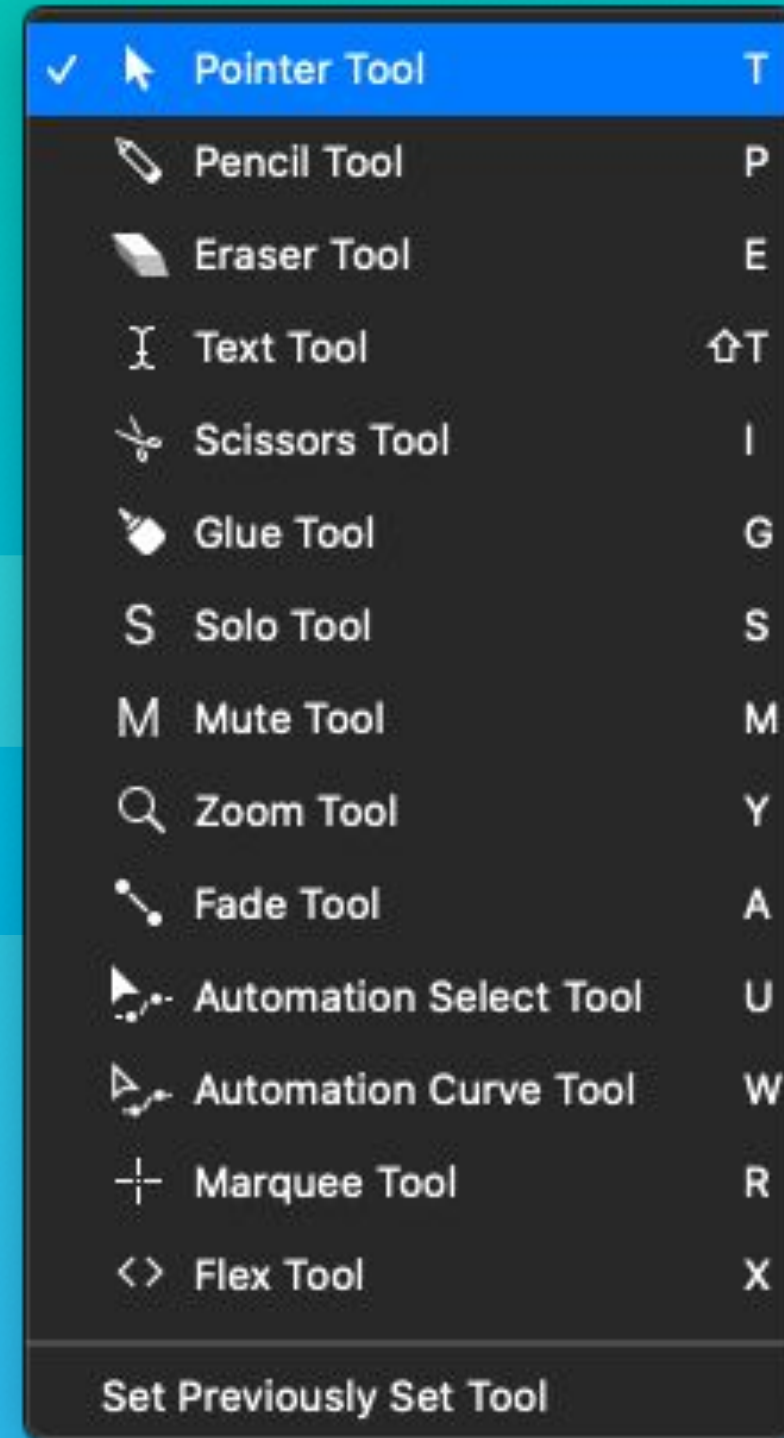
✓ Pointer Tool T
Pencil Tool P
Eraser Tool E
Text Tool ⇧T
Scissors Tool I
Glue Tool G
S Solo Tool S
M Mute Tool M
Zoom Tool Y
Fade Tool A
Automation Select Tool U
Automation Curve Tool W
Marquee Tool R
<> Flex Tool X

Set Previously Set Tool